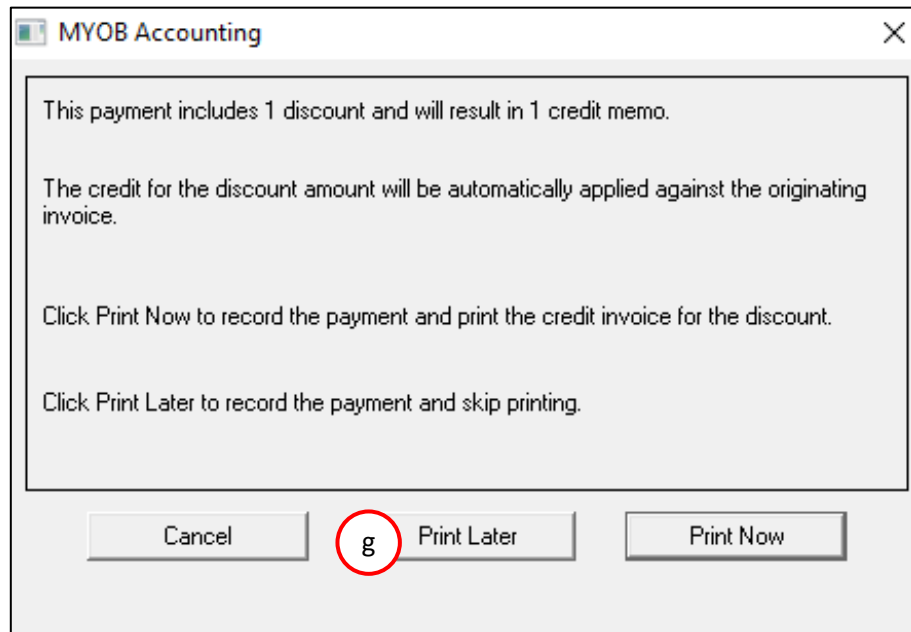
MYOB Accounting

This payment includes 1 discount and will result in 1 credit memo.

The credit for the discount amount will be automatically applied against the originating invoice.

Click Print Now to record the payment and print the credit invoice for the discount.

Click Print Later to record the payment and skip printing.

Cancel

g

Print Later

Print Now